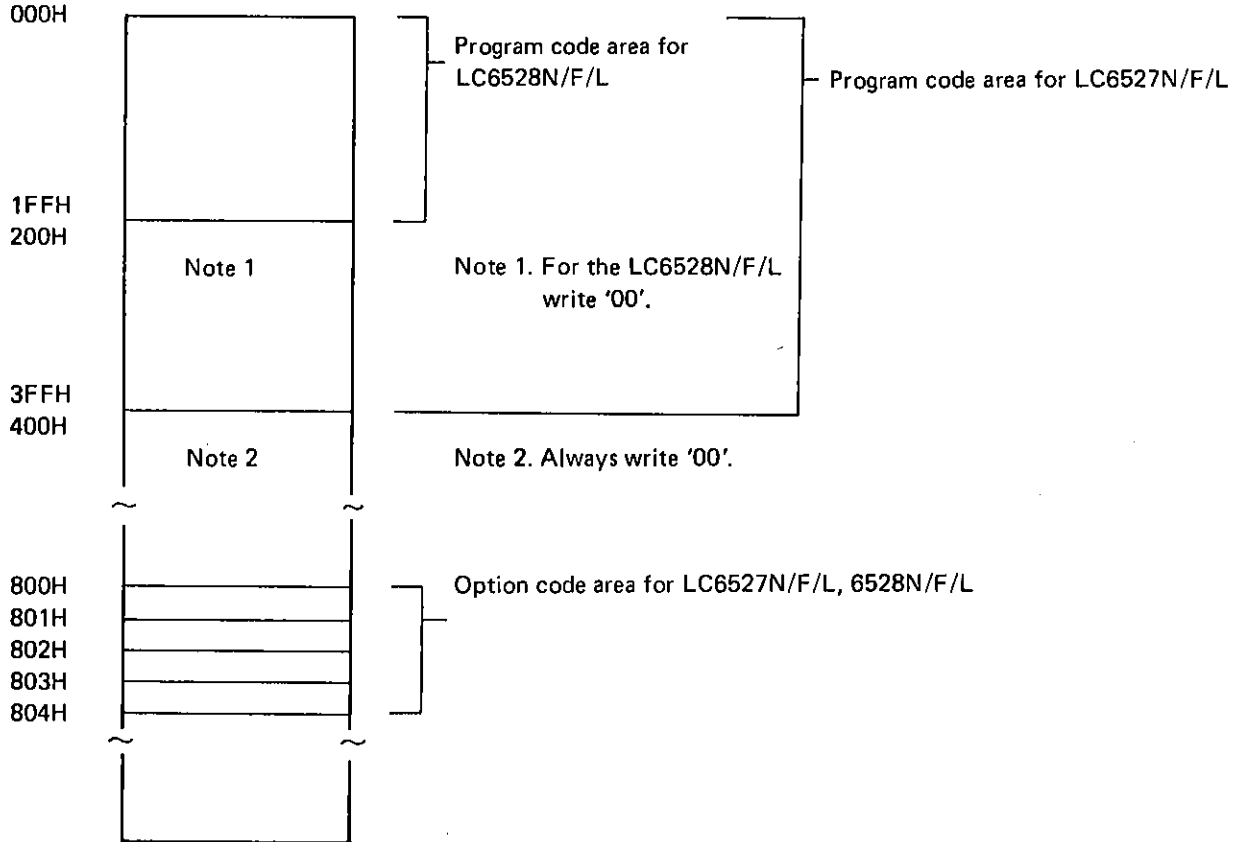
000H

Program code area for LC6528N/F/L

Program code area for LC6527N/F/L

1FFH
200H

Note 1

Note 1. For the LC6528N/F/L write '00'.

3FFH
400H

Note 2

Note 2. Always write '00'.

800H
801H
802H
803H
804H

Option code area for LC6527N/F/L, 6528N/F/L